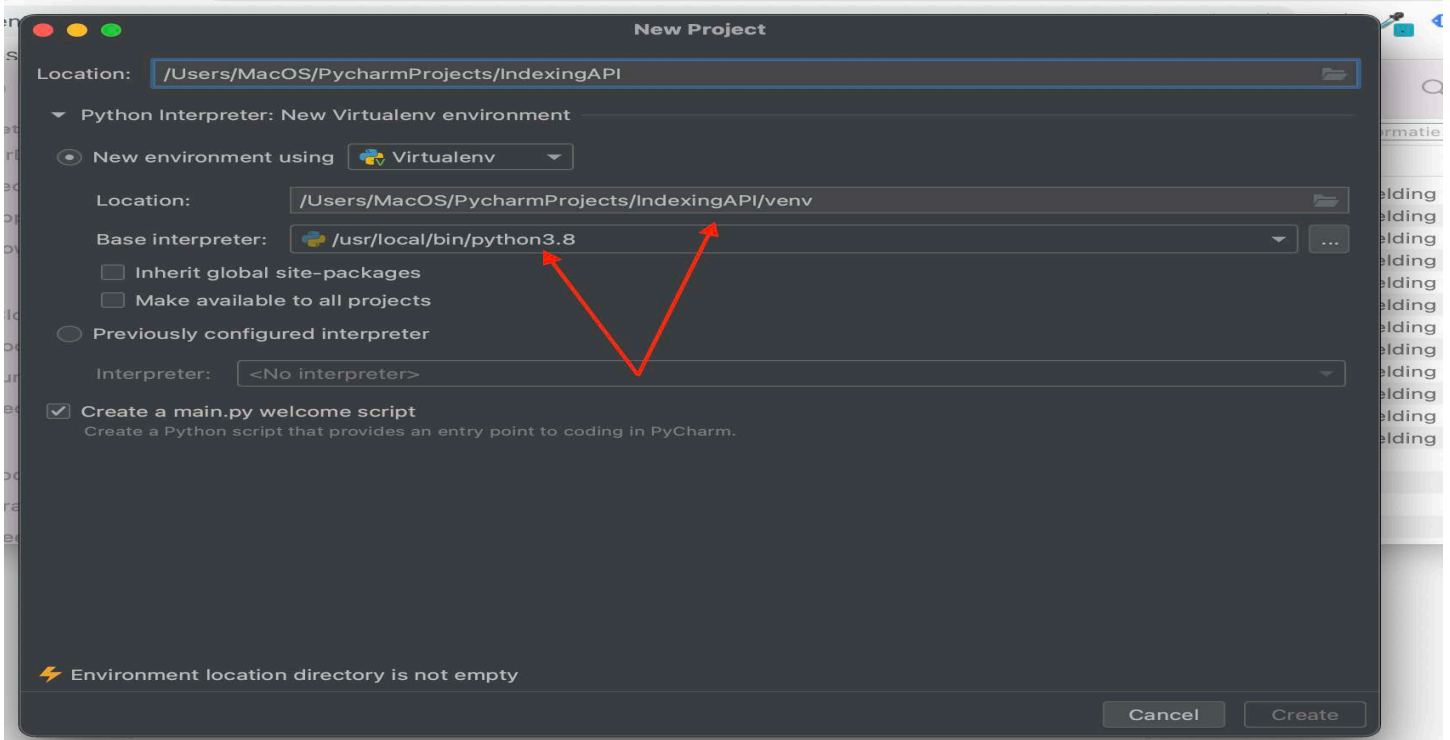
New Project

Location: /Users/MacOS/PycharmProjects/IndexingAPI

Python Interpreter: New Virtualenv environment

New environment using Virtualenv

Location: /Users/MacOS/PycharmProjects/IndexingAPI/venv

Base interpreter: /usr/local/bin/python3.8 ...

Inherit global site-packages

Make available to all projects

Previously configured interpreter

Interpreter: <No interpreter>

Create a main.py welcome script

Create a Python script that provides an entry point to coding in PyCharm.

Environment location directory is not empty

Cancel Create

rmatie

elding
elding
elding
elding
elding
elding
elding
elding
elding
elding
elding
elding